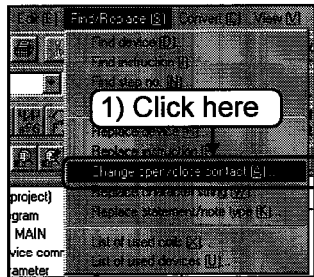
Edit [E]
Find/Replace [S]
Convert [C]
View [V]
Find device [D]...
Find instruction [I]...
Find step no. [N]...
1) Click here
Replace device [R]...
Replace instruction [T]...
Change open/close contact [S]...
Replace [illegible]
Replace statement/note type [K]...
List of used coils [X]...
List of used devices [U]...
project)
gram
MAIN
vice comr
ameter